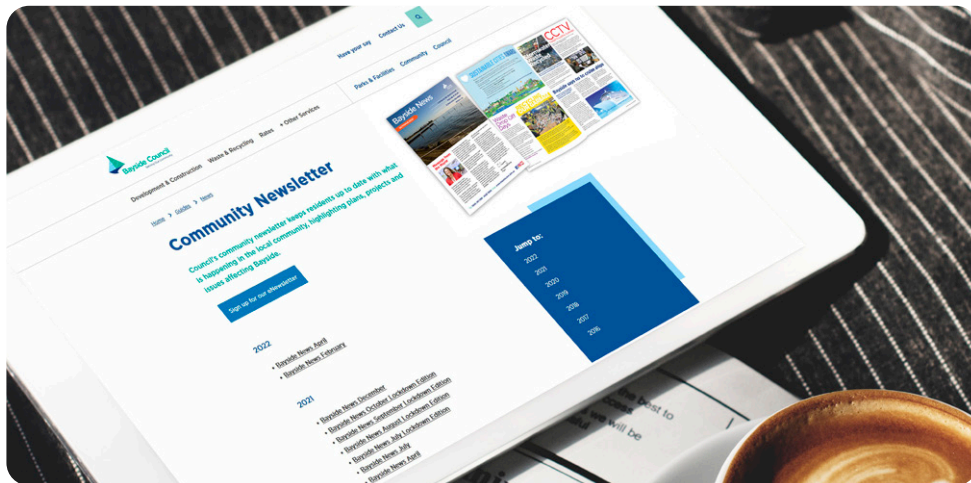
Have your say Contact Us

Bayside Council

Development & Construction Waste & Recycling Rates + Other Services Parks & Facilities Community Council

Home > Guides > News

Community Newsletter

Council's community newsletter keeps residents up to date with what is happening in the local community, highlighting plans, projects and issues affecting Bayside.

Sign up for our eNewsletter

Bayside News

CCTV

Jump to:
2022
2021
2020
2019
2018
2017
2016

2022

• Bayside News April
• Bayside News February

2021

• Bayside News December
• Bayside News October Lockdown Edition
• Bayside News September Lockdown Edition
• Bayside News August Lockdown Edition
• Bayside News July Lockdown Edition
• Bayside News July
• Bayside News April

best to
we will be